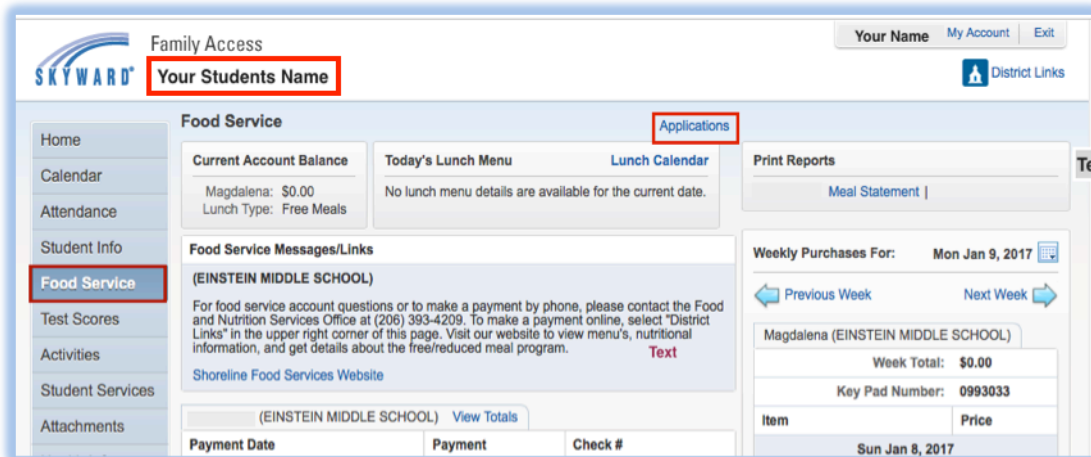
SKYWARD®

Family Access

Your Students Name

Your Name My Account Exit

District Links

Home
Calendar
Attendance
Student Info
Food Service
Test Scores
Activities
Student Services
Attachments

Food Service

Applications

Current Account Balance

Magdalena: $0.00
Lunch Type: Free Meals

Today's Lunch Menu

Lunch Calendar

No lunch menu details are available for the current date.

Print Reports

Meal Statement |

Te

Food Service Messages/Links

(EINSTEIN MIDDLE SCHOOL)

For food service account questions or to make a payment by phone, please contact the Food and Nutrition Services Office at (206) 393-4209. To make a payment online, select "District Links" in the upper right corner of this page. Visit our website to view menu's, nutritional information, and get details about the free/reduced meal program.

Text

Shoreline Food Services Website

Weekly Purchases For: Mon Jan 9, 2017

Previous Week

Next Week

Magdalena (EINSTEIN MIDDLE SCHOOL)

Week Total: $0.00

Key Pad Number: 0993033

| Item | Price |
|---|---|
| Sun Jan 8, 2017 | |

(EINSTEIN MIDDLE SCHOOL) View Totals

| Payment Date | Payment | Check # |
|---|---|---|